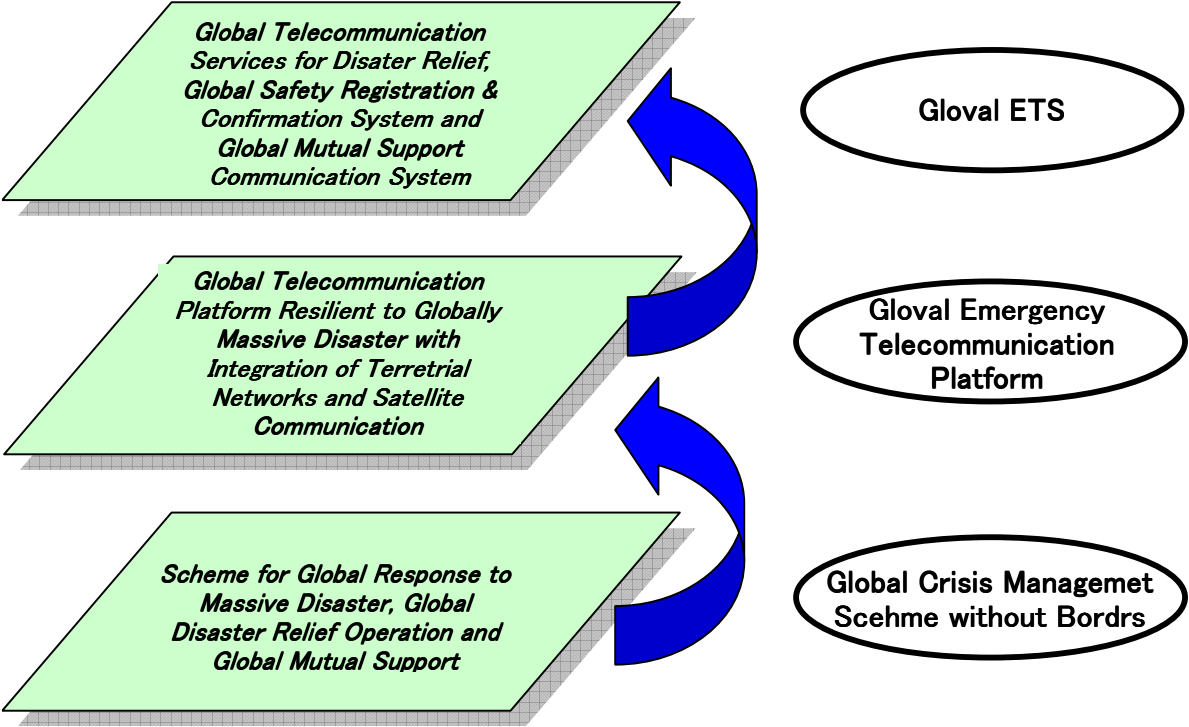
Global Telecommunication Services for Disater Relief, Global Safety Registration & Confirmation System and Global Mutual Support Communication System

Gloval ETS

Global Telecommunication Platform Resilient to Globally Massive Disaster with Integration of Terretrial Networks and Satellite Communication

Gloval Emergency Telecommunication Platform

Scheme for Global Response to Massive Disaster, Global Disaster Relief Operation and Global Mutual Support

Global Crisis Managemet Scehme without Bordrs